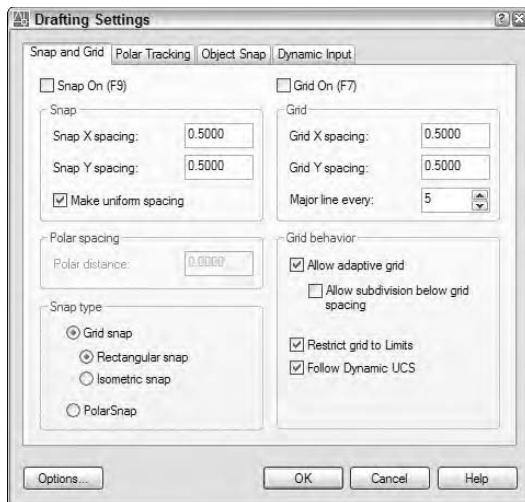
Drafting Settings

Snap and Grid | Polar Tracking | Object Snap | Dynamic Input

Snap On (F9)

Snap

Snap X spacing: 0.5000

Snap Y spacing: 0.5000

Make uniform spacing

Polar spacing

Polar distance: 0.0000

Snap type

Grid snap

Rectangular snap

Isometric snap

PolarSnap

Grid On (F7)

Grid

Grid X spacing: 0.5000

Grid Y spacing: 0.5000

Major line every: 5

Grid behavior

Allow adaptive grid

Allow subdivision below grid spacing

Restrict grid to Limits

Follow Dynamic UCS

Options...

OK

Cancel

Help